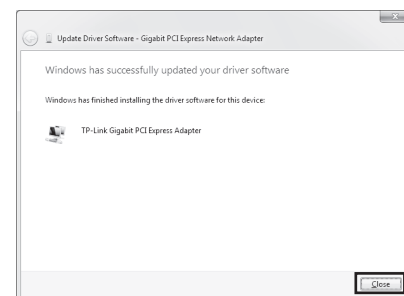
Update Driver Software - Gigabit PCI Express Network Adapter

Windows has successfully updated your driver software

Windows has finished installing the driver software for this device:

TP-Link Gigabit PCI Express Adapter

Close